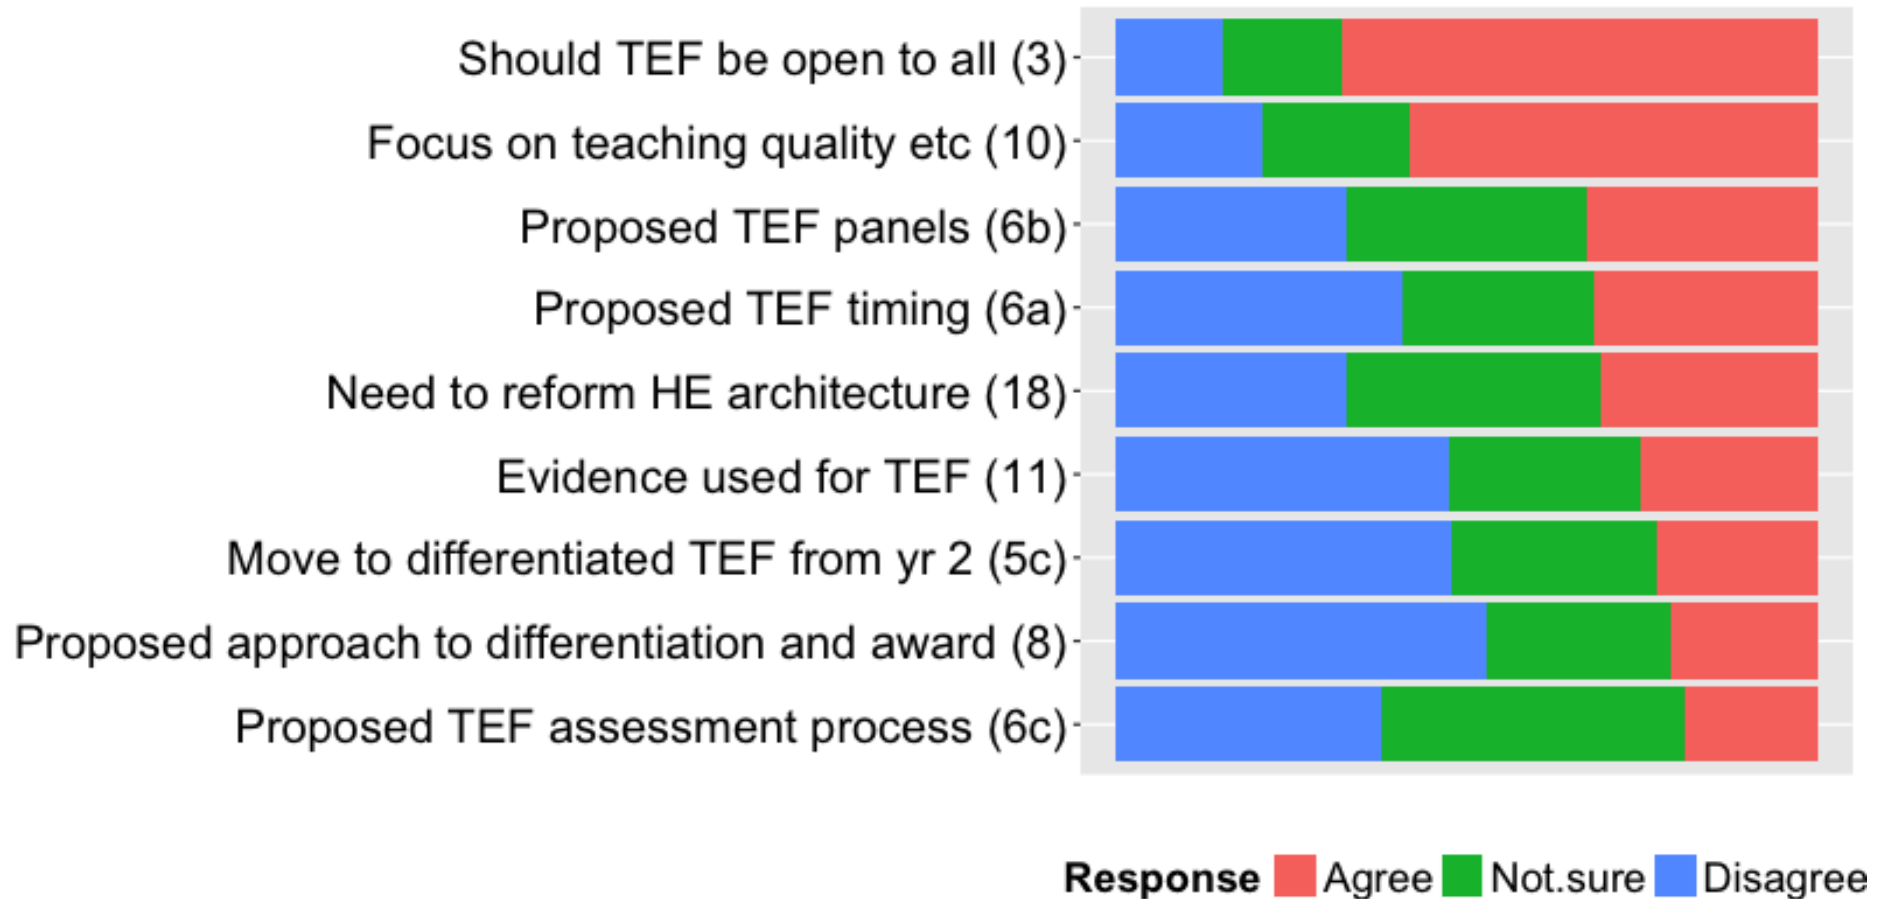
Should TEF be open to all (3)
Focus on teaching quality etc (10)
Proposed TEF panels (6b)
Proposed TEF timing (6a)
Need to reform HE architecture (18)
Evidence used for TEF (11)
Move to differentiated TEF from yr 2 (5c)
Proposed approach to differentiation and award (8)
Proposed TEF assessment process (6c)

Response Agree Not.sure Disagree